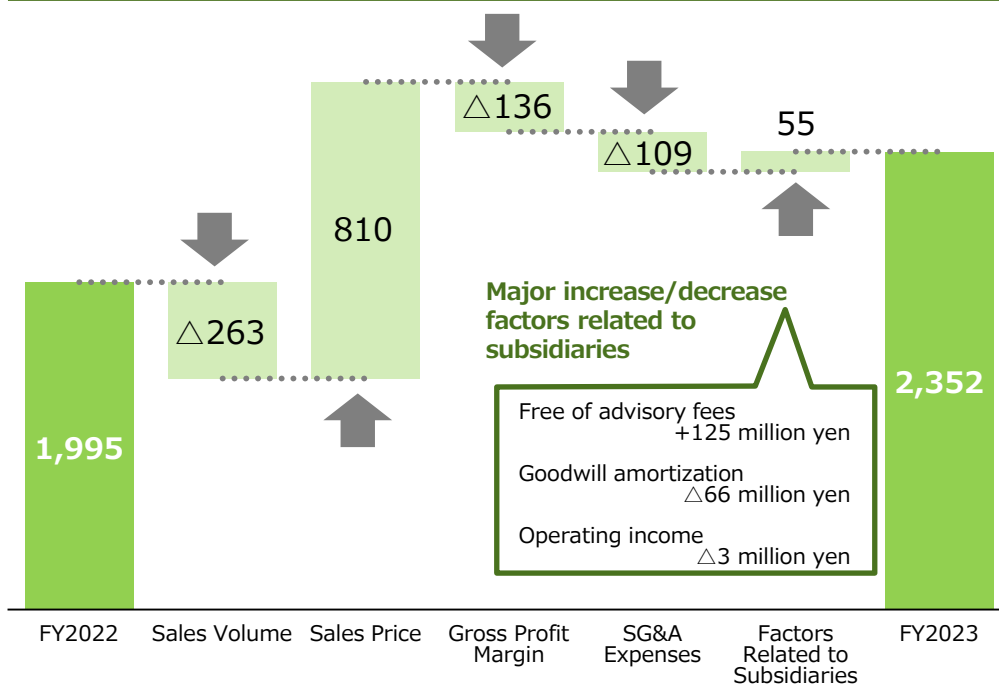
△136

△109

55

810

△263

Major increase/decrease factors related to subsidiaries

Free of advisory fees
+125 million yen

Goodwill amortization
△66 million yen

Operating income
△3 million yen

1,995

2,352

FY2022

Sales Volume

Sales Price

Gross Profit Margin

SG&A Expenses

Factors Related to Subsidiaries

FY2023